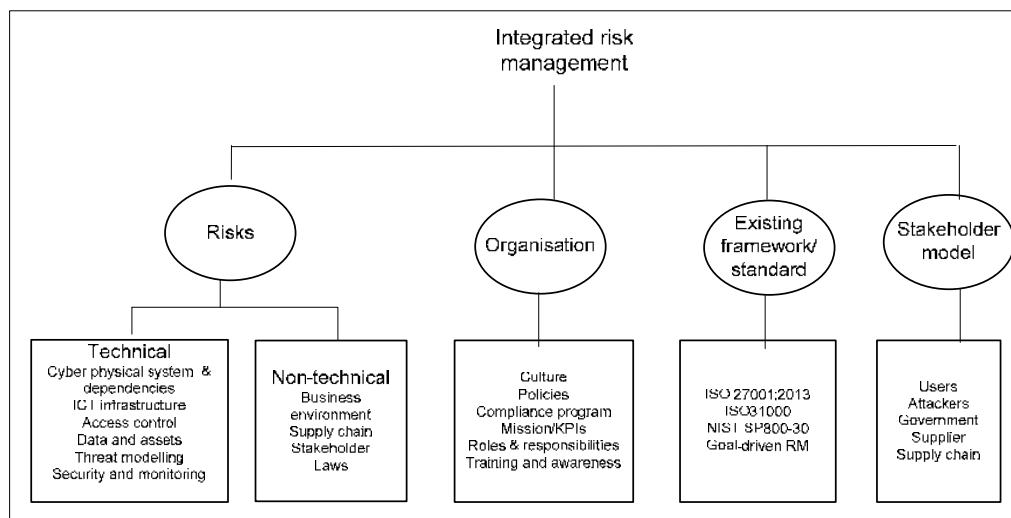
Integrated risk management

Risks

Organisation

Existing framework/ standard

Stakeholder model

Technical
Cyber physical system & dependencies
ICT infrastructure
Access control
Data and assets
Threat modelling
Security and monitoring

Non-technical
Business environment
Supply chain
Stakeholder
Laws

Culture
Policies
Compliance program
Mission/KPIs
Roles & responsibilities
Training and awareness

ISO 27001:2013
ISO31000
NIST SP800-30
Goal-driven RM

Users
Attackers
Government
Supplier
Supply chain